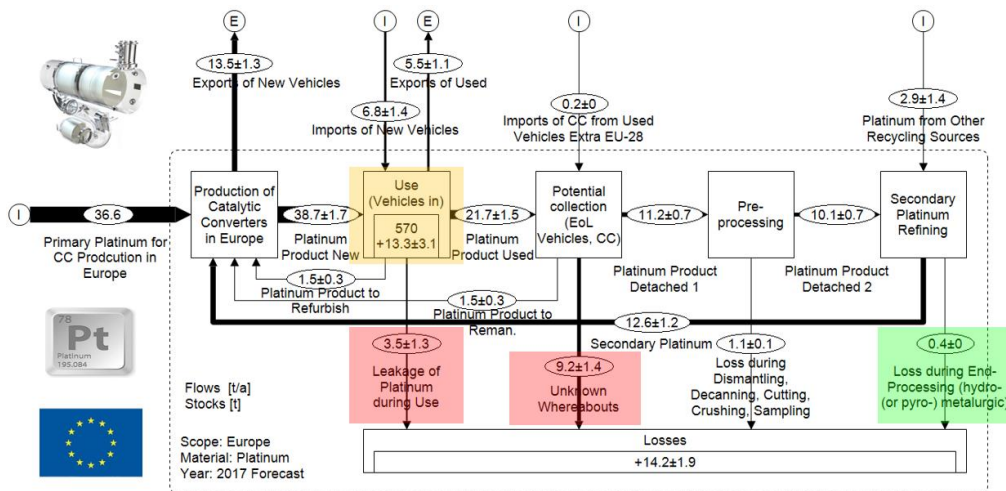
E
13.5±1.3
Exports of New Vehicles

I
6.8±1.4
Imports of New Vehicles

E
5.5±1.1
Exports of Used

I
0.2±0
Imports of CC from Used Vehicles Extra EU-28

I
2.9±1.4
Platinum from Other Recycling Sources

I
36.6
Primary Platinum for CC Prodcution in Europe

Production of Catalytic Converters in Europe

38.7±1.7
Platinum Product New

Use (Vehicles in)
570
+13.3±3.1

21.7±1.5
Platinum Product Used

Potential collection (EoL Vehicles, CC)

11.2±0.7
Platinum Product Detached 1

Pre-processing

10.1±0.7
Platinum Product Detached 2

Secondary Platinum Refining

1.5±0.3
Platinum Product to Refurbish

1.5±0.3
Platinum Product to Reman.

12.6±1.2
Secondary Platinum

78
Pt
Platinum
195.084

3.5±1.3
Leakage of Platinum during Use

9.2±1.4
Unknown Whereabouts

1.1±0.1
Loss during Dismantling, Decanning, Cutting, Crushing, Sampling

0.4±0
Loss during End-Processing (hydro- (or pyro-) metalurgic)

Flows [t/a]
Stocks [t]

Scope: Europe
Material: Platinum
Year: 2017 Forecast

Losses
+14.2±1.9